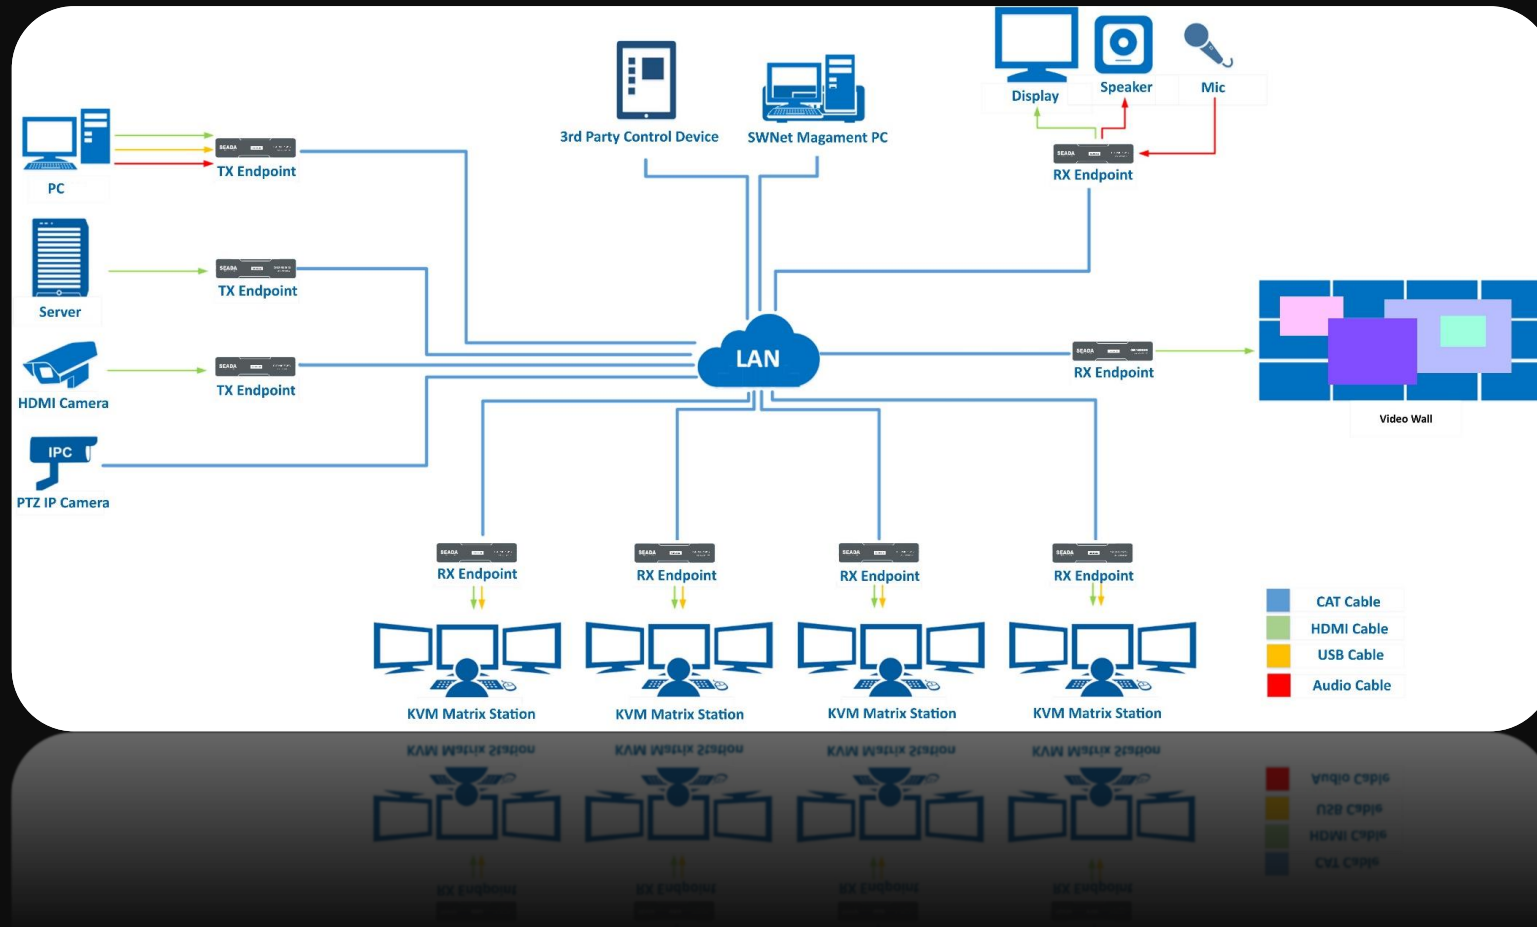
3rd Party Control Device

SWNet Magament PC

Display

Speaker

Mic

RX Endpoint

PC

TX Endpoint

Server

TX Endpoint

HDMI Camera

TX Endpoint

IPC

PTZ IP Camera

LAN

RX Endpoint

Video Wall

RX Endpoint

RX Endpoint

RX Endpoint

RX Endpoint

KVM Matrix Station

KVM Matrix Station

KVM Matrix Station

KVM Matrix Station

CAT Cable

HDMI Cable

USB Cable

Audio Cable